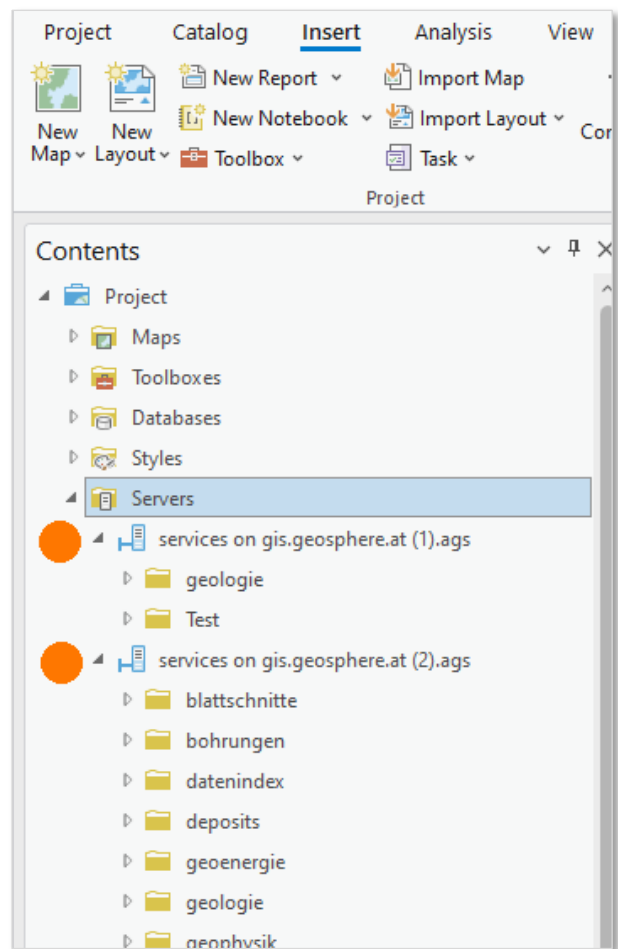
Project Catalog Insert Analysis View

New Map
New Layout
New Report
New Notebook
Toolbox
Import Map
Import Layout
Task
Cor

Project

Contents

Project
Maps
Toolboxes
Databases
Styles
Servers
services on gis.geosphere.at (1).ags
geologie
Test
services on gis.geosphere.at (2).ags
blattschnitte
bohrungen
datenindex
deposits
geoenergie
geologie
geophysik